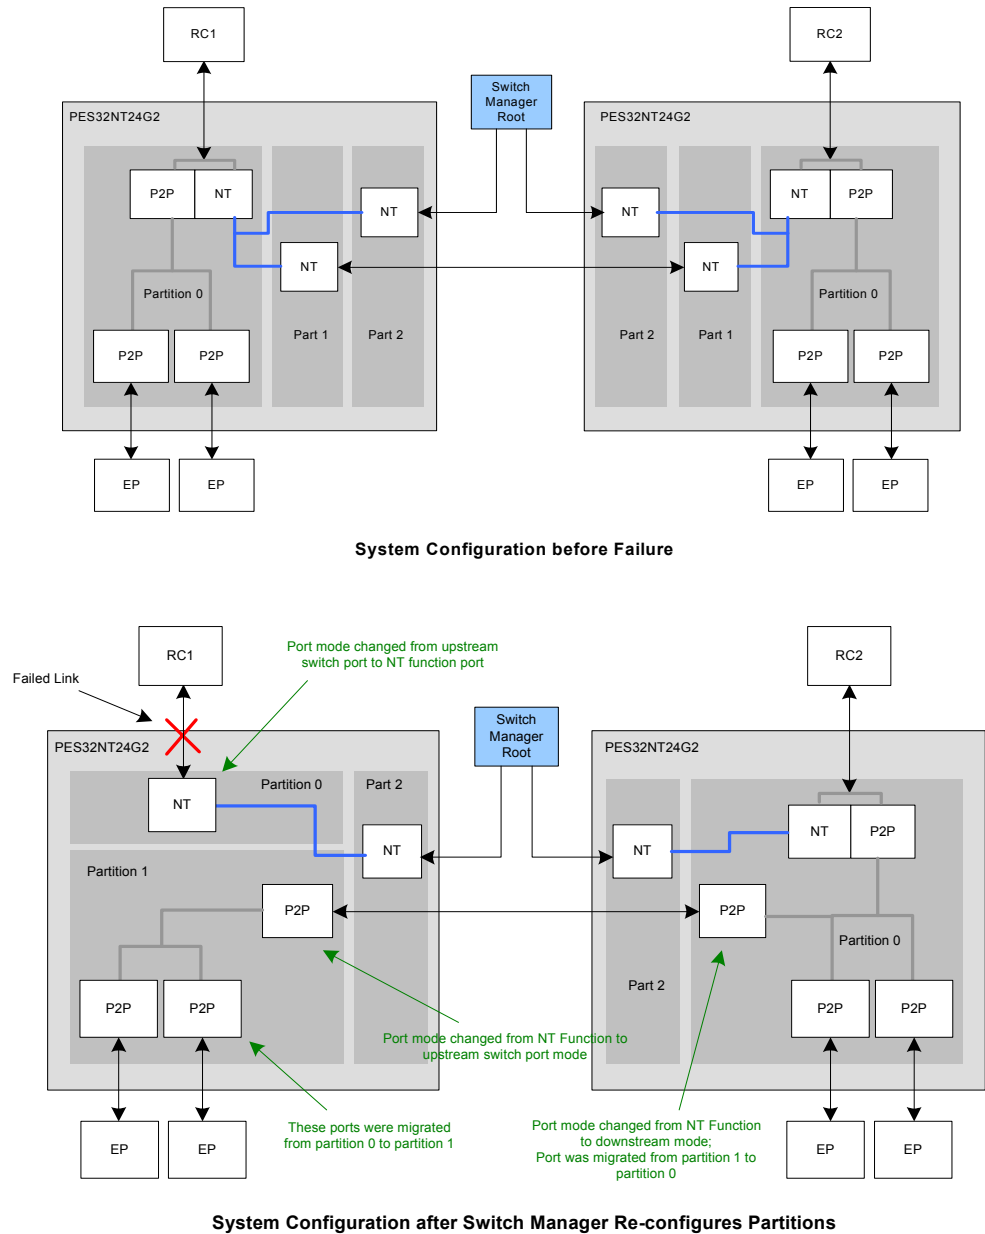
RC1

RC2

Switch Manager Root

PES32NT24G2

PES32NT24G2

P2P

NT

NT

NT

NT

NT

P2P

Partition 0

Partition 0

Part 1

Part 2

Part 2

Part 1

P2P

P2P

P2P

P2P

EP

EP

EP

EP

System Configuration before Failure

RC1

Port mode changed from upstream switch port to NT function port

RC2

Failed Link

Switch Manager Root

PES32NT24G2

PES32NT24G2

NT

Partition 0

Part 2

NT

NT

NT

P2P

Partition 1

P2P

P2P

Partition 0

P2P

P2P

Part 2

P2P

P2P

P2P

Port mode changed from NT Function to upstream switch port mode

EP

EP

These ports were migrated from partition 0 to partition 1

Port mode changed from NT Function to downstream mode; Port was migrated from partition 1 to partition 0

EP

EP

System Configuration after Switch Manager Re-configures Partitions